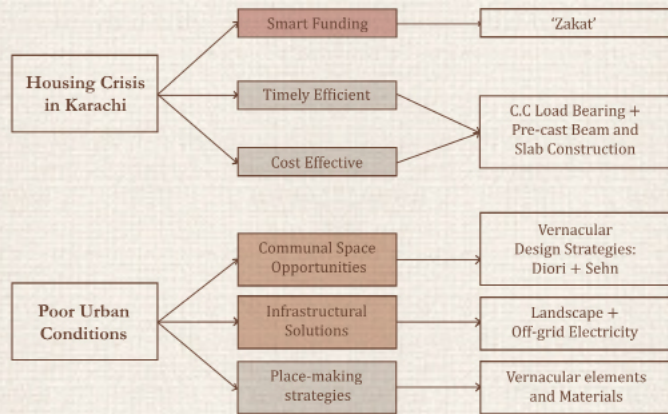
Housing Crisis in Karachi

Smart Funding

'Zakat'

Timely Efficient

Cost Effective

C.C Load Bearing + Pre-cast Beam and Slab Construction

Poor Urban Conditions

Communal Space Opportunities

Vernacular Design Strategies: Diori + Sehn

Infrastructural Solutions

Landscape + Off-grid Electricity

Place-making strategies

Vernacular elements and Materials